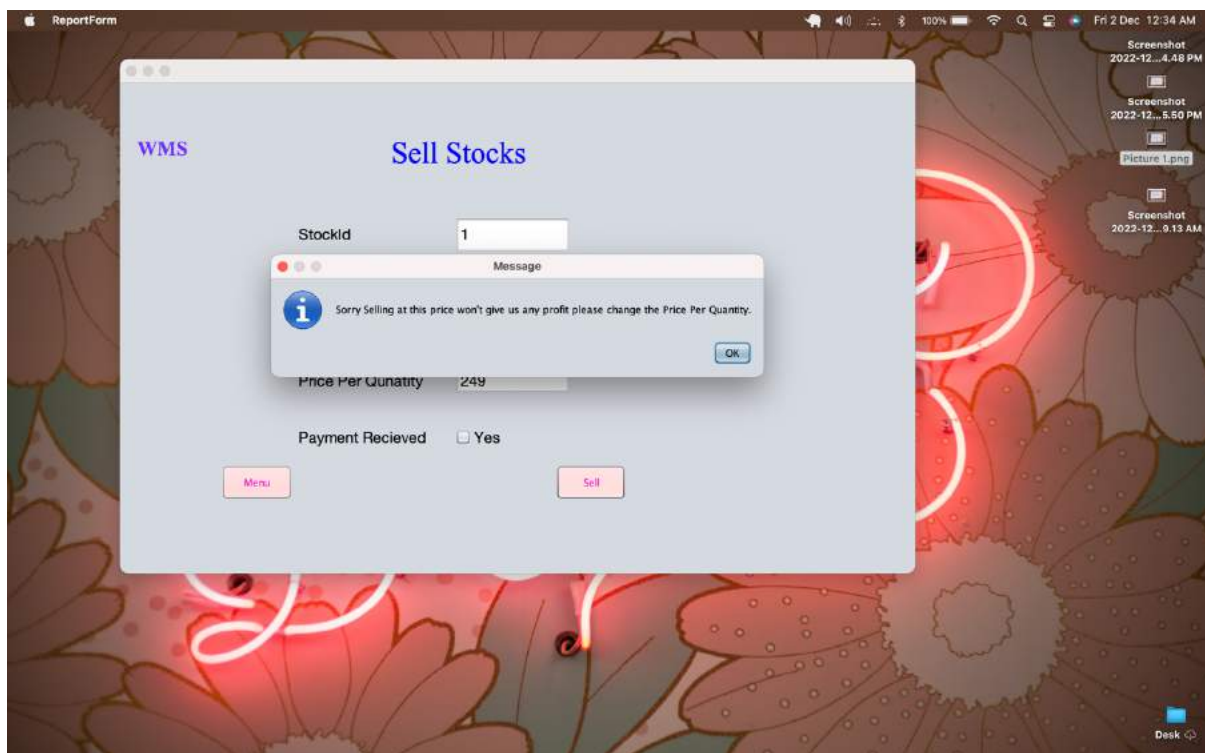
ReportForm

100%

Fri 2 Dec 12:34 AM

Screenshot 2022-12...4.48 PM

Screenshot 2022-12...5.50 PM

Picture 1.png

Screenshot 2022-12...9.13 AM

WMS

Sell Stocks

StockId 1

Message

Sorry Selling at this price won't give us any profit please change the Price Per Quantity.

OK

Price Per Qunatity 249

Payment Recieved Yes

Menu

Sell

Desk